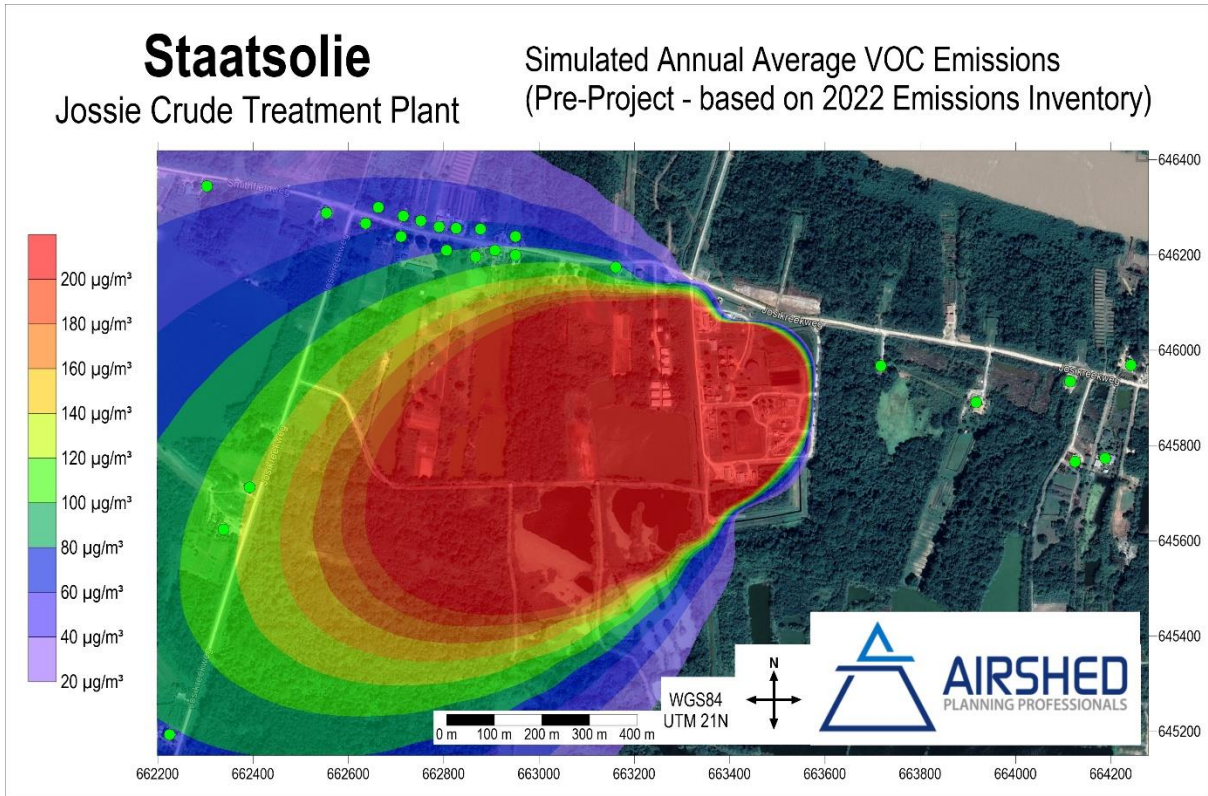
Staatsolie
Jossie Crude Treatment Plant

Simulated Annual Average VOC Emissions
(Pre-Project - based on 2022 Emissions Inventory)

200 µg/m³
180 µg/m³
160 µg/m³
140 µg/m³
120 µg/m³
100 µg/m³
80 µg/m³
60 µg/m³
40 µg/m³
20 µg/m³

646400
646200
646000
645800
645600
645400
645200

662200 662400 662600 662800 663000 663200 663400 663600 663800 664000 664200

Jossiekreekweg

N

WGS84
UTM 21N

0 m 100 m 200 m 300 m 400 m

AIRSHED
PLANNING PROFESSIONALS